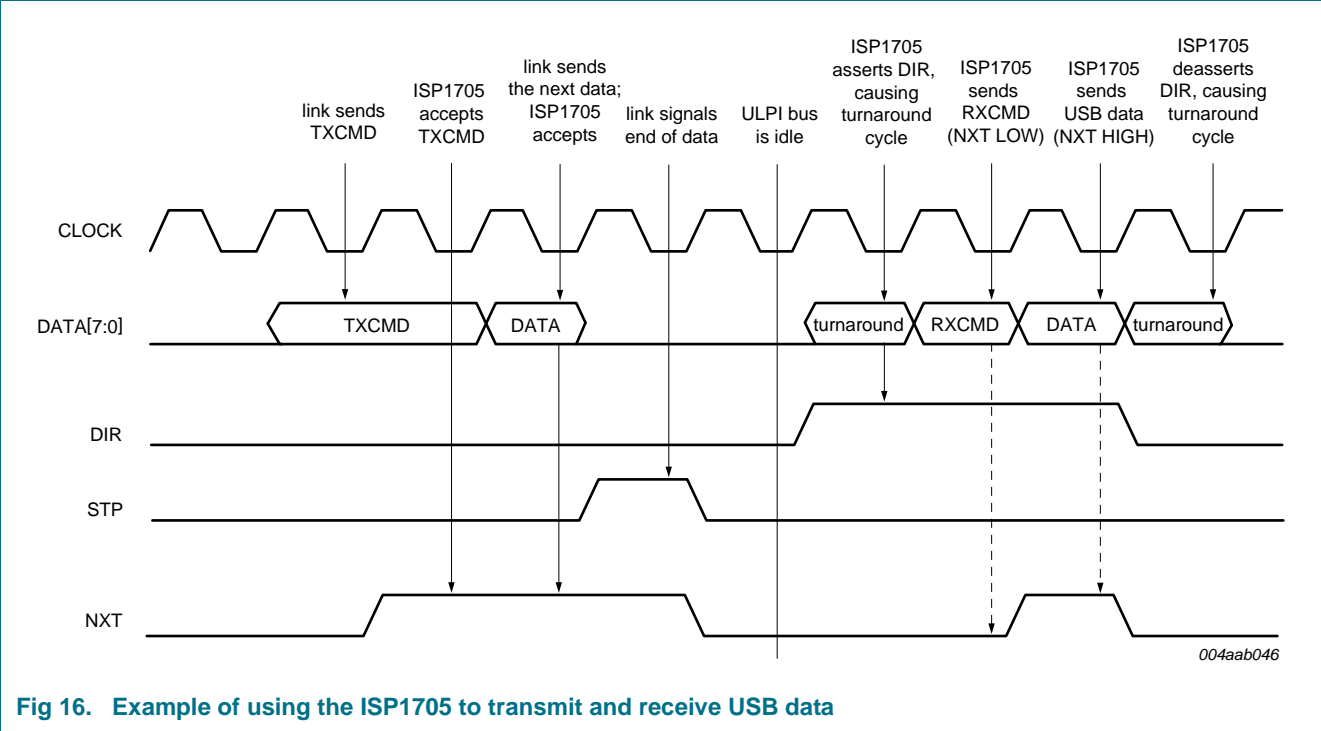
link sends TXCMD

ISP1705 accepts TXCMD

link sends the next data; ISP1705 accepts

link signals end of data

ULPI bus is idle

ISP1705 asserts DIR, causing turnaround cycle

ISP1705 sends RXCMD (NXT LOW)

ISP1705 sends USB data (NXT HIGH)

ISP1705 deasserts DIR, causing turnaround cycle

CLOCK

DATA[7:0]

TXCMD

DATA

turnaround

RXCMD

DATA

turnaround

DIR

STP

NXT

004aab046

Fig 16. Example of using the ISP1705 to transmit and receive USB data